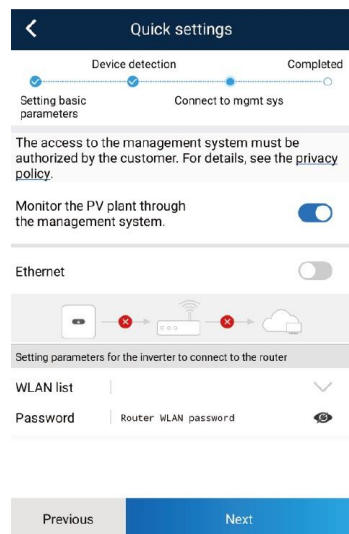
Quick settings

Device detection

Completed

Setting basic parameters

Connect to mgmt sys

The access to the management system must be authorized by the customer. For details, see the privacy policy.

Monitor the PV plant through the management system.

Ethernet

Setting parameters for the inverter to connect to the router

WLAN list

Password Router WLAN password

Previous

Next